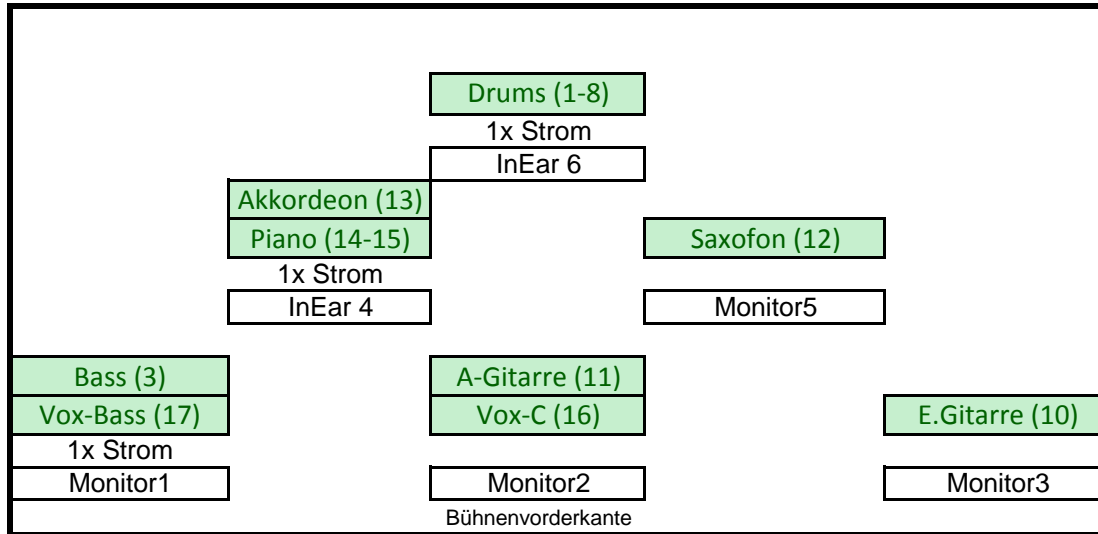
Drums (1-8)
1x Strom
InEar 6

Akkordeon (13)
Piano (14-15)
1x Strom
InEar 4

Saxofon (12)
Monitor5

Bass (3)
Vox-Bass (17)
1x Strom
Monitor1

A-Gitarre (11)
Vox-C (16)
Monitor2

E.Gitarre (10)
Monitor3

Bühnenvorderkante